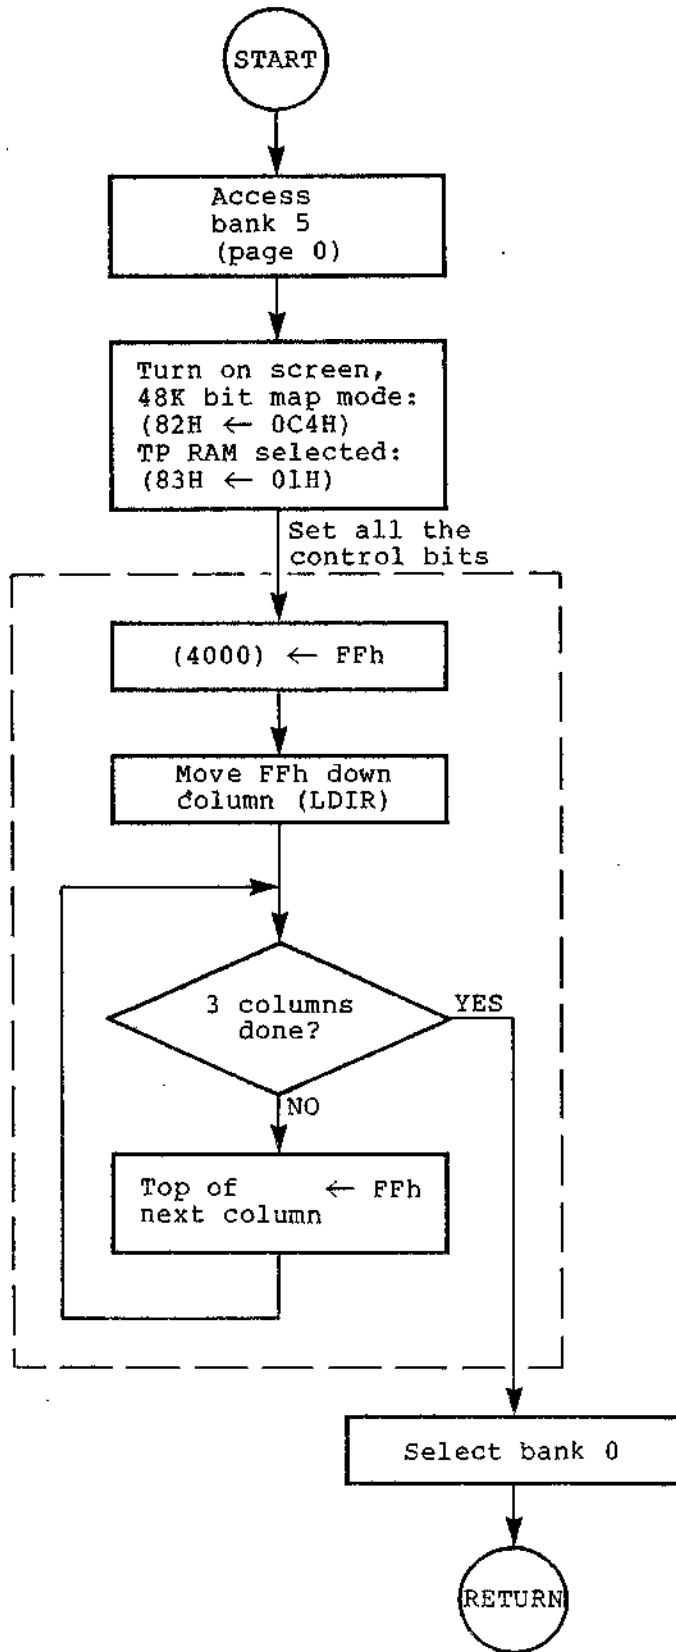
START

Access bank 5 (page 0)

Turn on screen, 48K bit map mode: (82H ← 0C4H) TP RAM selected: (83H ← 01H)

Set all the control bits

(4000) ← FFh

Move FFh down column (LDIR)

3 columns done?

YES

NO

Top of next column ← FFh

Select bank 0

RETURN